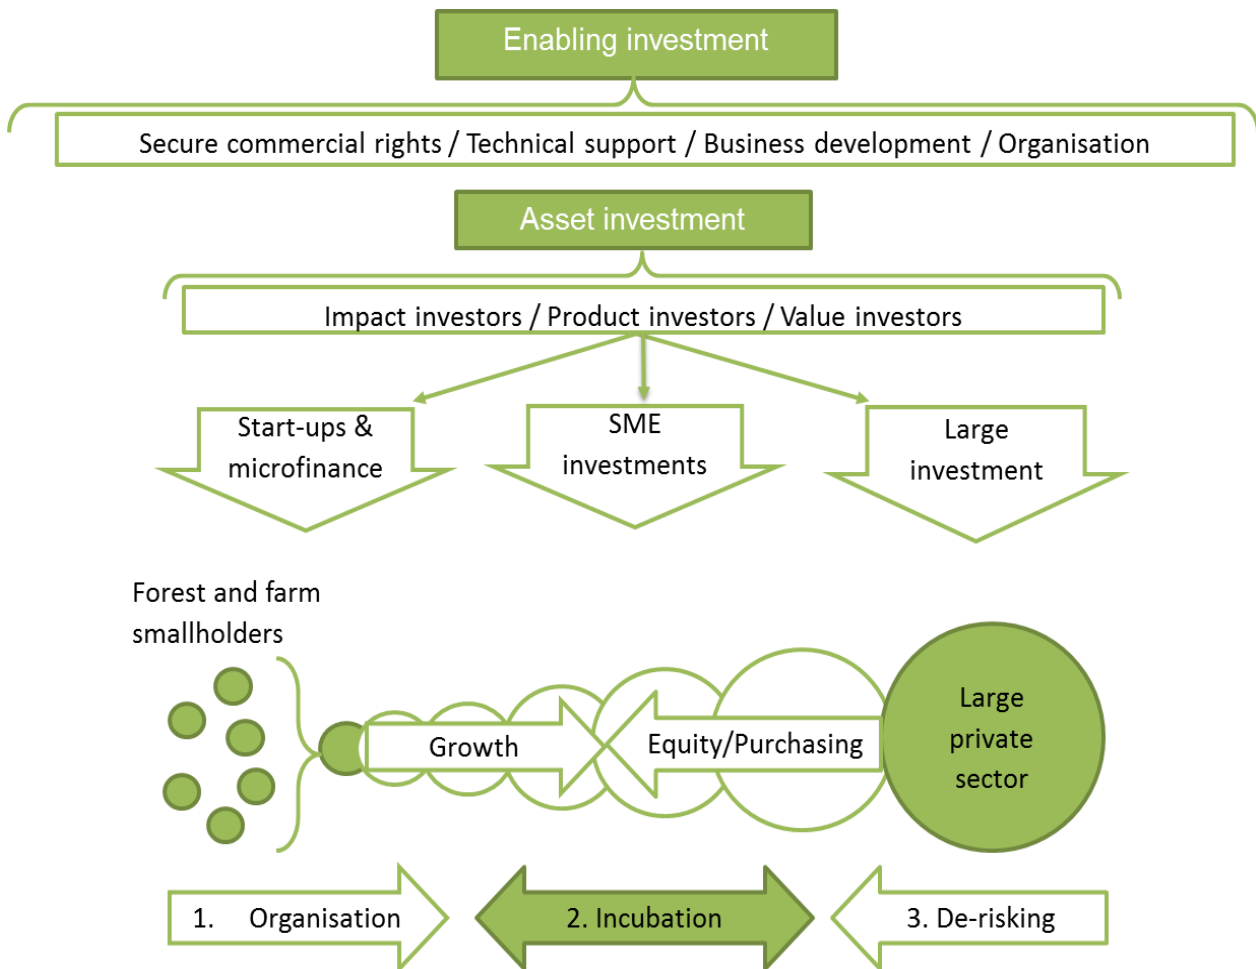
Enabling investment

Secure commercial rights / Technical support / Business development / Organisation

Asset investment

Impact investors / Product investors / Value investors

Start-ups & microfinance

SME investments

Large investment

Forest and farm smallholders

Growth

Equity/Purchasing

Large private sector

1. Organisation

2. Incubation

3. De-risking